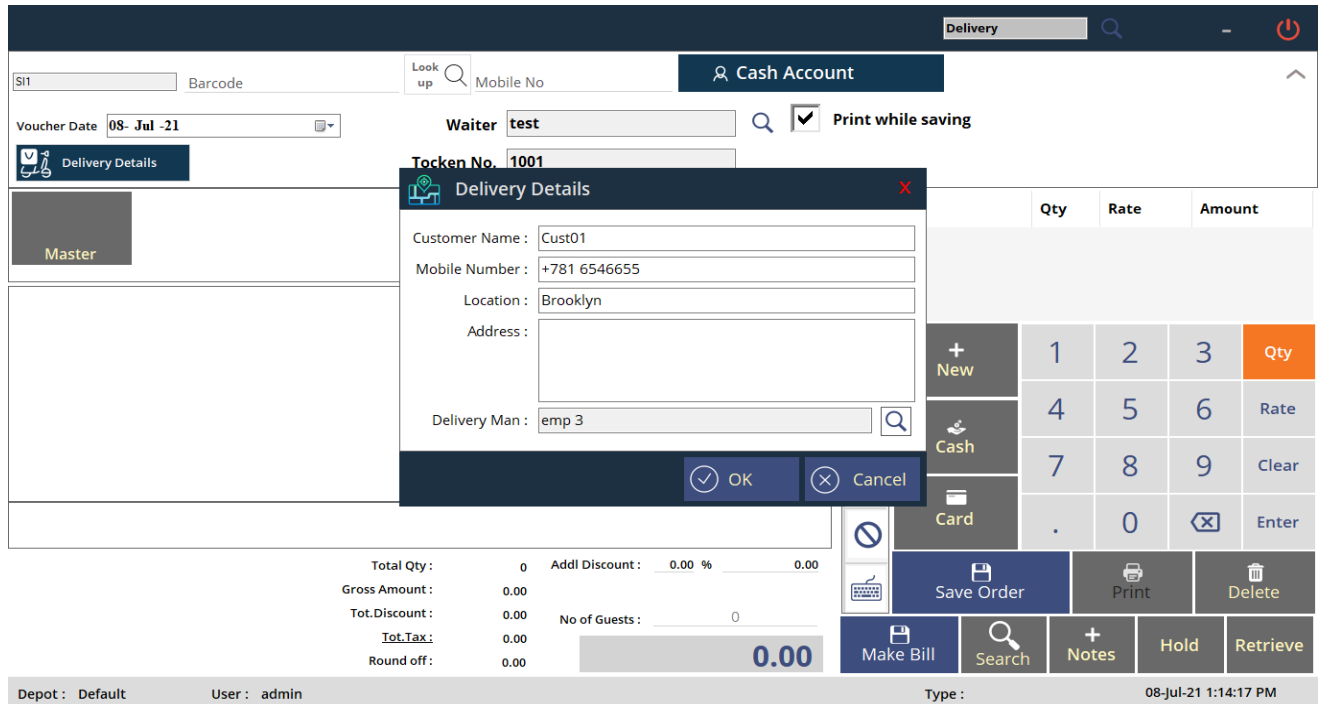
Delivery

SI1 Barcode

Look up Mobile No

Cash Account

Voucher Date 08- Jul -21

Waiter test

Print while saving

Delivery Details

Tocken No. 1001

Master

Delivery Details

X

Customer Name : Cust01

Mobile Number : +781 6546655

Location : Brooklyn

Address :

Delivery Man : emp 3

OK

Cancel

Qty

Rate

Amount

+ New

1

2

3

Qty

Cash

4

5

6

Rate

7

8

9

Clear

Card

.

0

Enter

Total Qty : 0

Gross Amount : 0.00

Tot.Discount : 0.00

Tot.Tax : 0.00

Round off : 0.00

Addl Discount : 0.00 % 0.00

No of Guests : 0

0.00

Save Order

Print

Delete

Make Bill

Search

+ Notes

Hold

Retrieve

Depot : Default

User : admin

Type :

08-Jul-21 1:14:17 PM